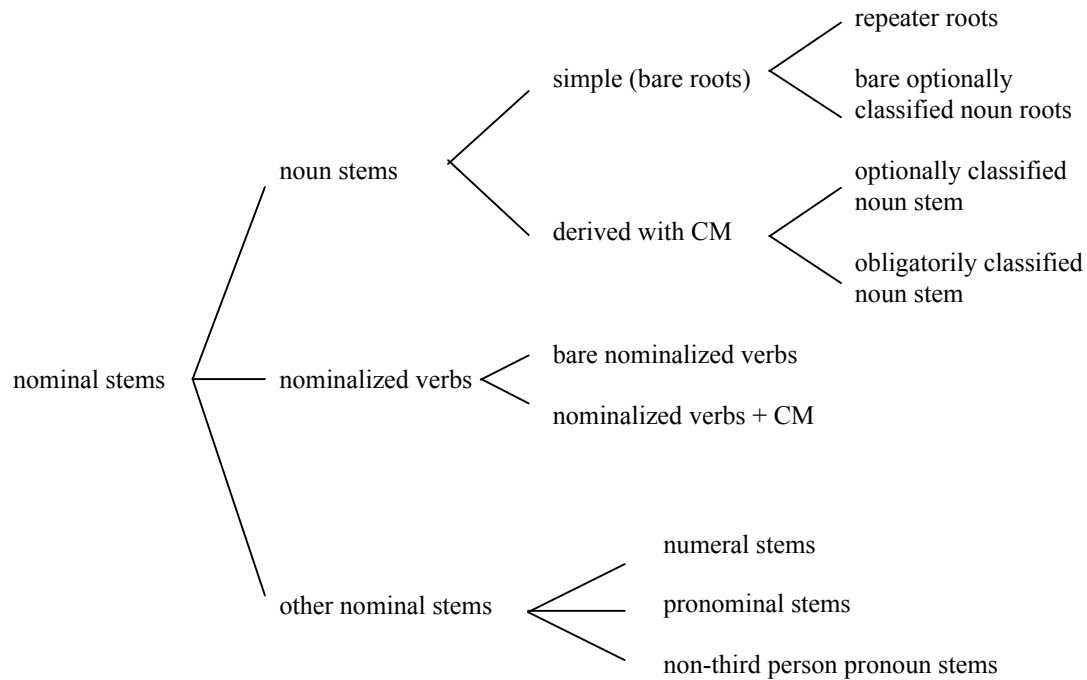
nominal stems

noun stems

simple (bare roots)

repeater roots

bare optionally classified noun roots

derived with CM

optionally classified noun stem

obligatorily classified noun stem

nominalized verbs

bare nominalized verbs

nominalized verbs + CM

other nominal stems

numeral stems

pronominal stems

non-third person pronoun stems